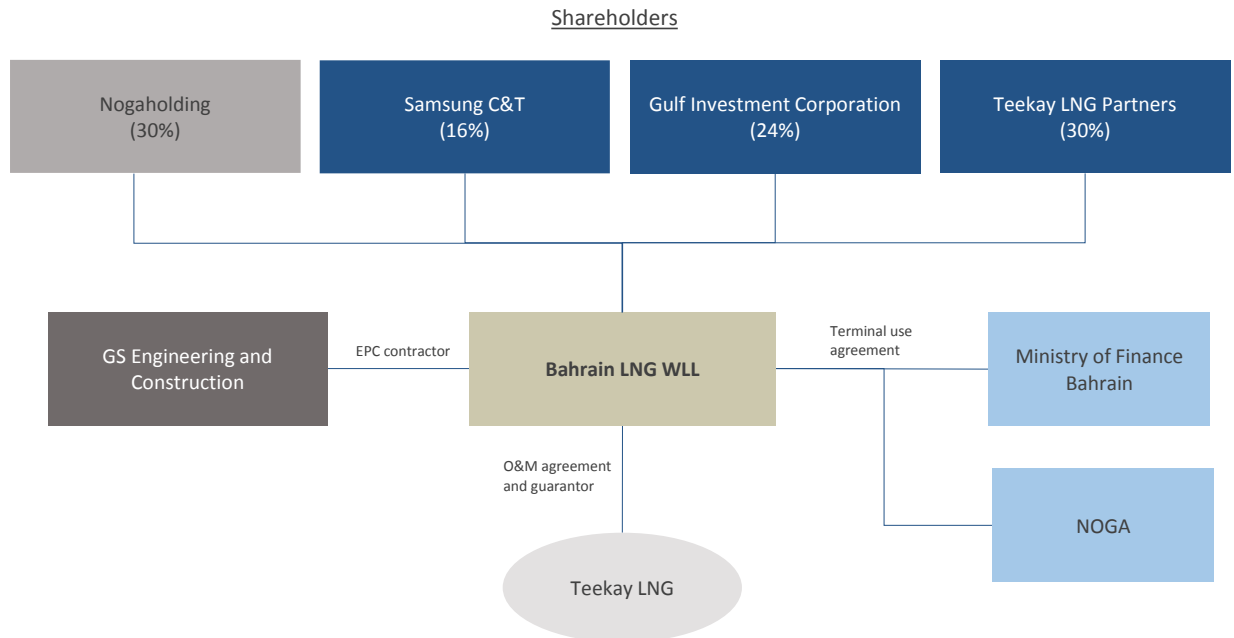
Shareholders

Nogaholding (30%)

Samsung C&T (16%)

Gulf Investment Corporation (24%)

Teekay LNG Partners (30%)

GS Engineering and Construction

EPC contractor

Bahrain LNG WLL

Terminal use agreement

Ministry of Finance Bahrain

O&M agreement and guarantor

NOGA

Teekay LNG